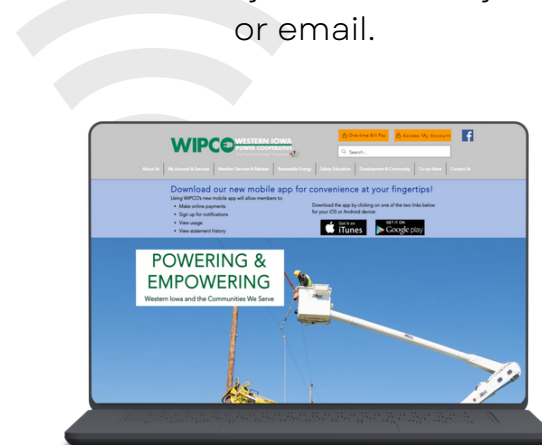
or email.

WIPCO WESTERN IOWA POWER COOPERATIVE

One-time Bill Pay
Access My Account

Search...

About Us | My Account & Services | Member Services & Rebates | Renewable Energy | Safety Education | Development & Community | Co-op News | Contact Us

Download our new mobile app for convenience at your fingertips!

Using WIPCO's new mobile app will allow members to:
• Make online payments
• Sign up for notifications
• View usage
• View statement history

Download the app by clicking on one of the two links below for your iOS or Android device:

Get it on iTunes
GET IT ON Google play

POWERING & EMPOWERING
Western Iowa and the Communities We Serve